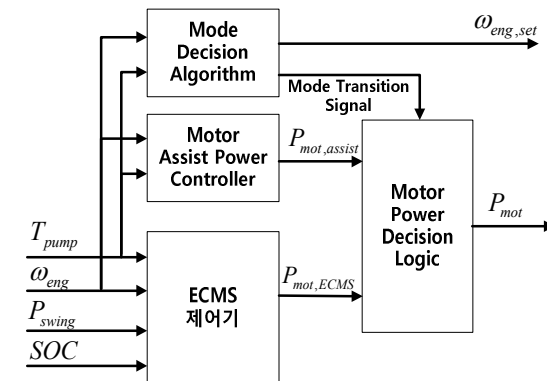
Mode Decision Algorithm

$\omega_{eng,set}$

Mode Transition Signal

Motor Assist Power Controller

$P_{mot,assist}$

Motor Power Decision Logic

$P_{mot}$

$T_{pump}$

$\omega_{eng}$

$P_{swing}$

$SOC$

ECMS 제어기

$P_{mot,ECMS}$